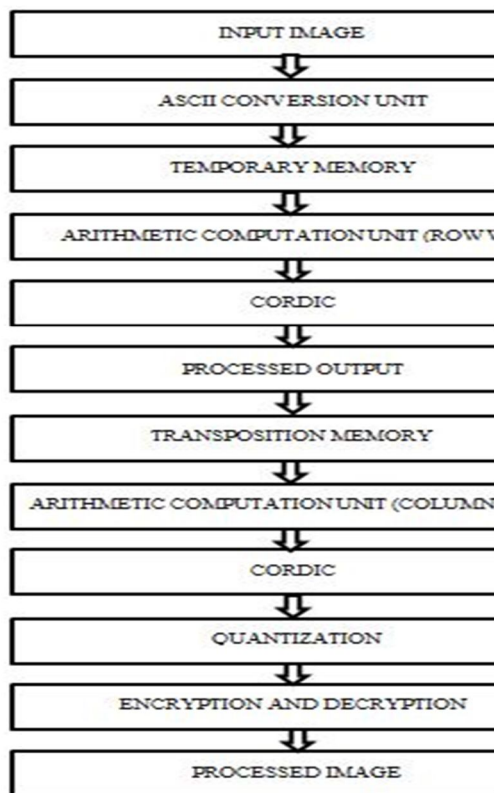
INPUT IMAGE

ASCII CONVERSION UNIT

TEMPORARY MEMORY

ARITHMETIC COMPUTATION UNIT (ROW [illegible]

CORDIC

PROCESSED OUTPUT

TRANSPOSITION MEMORY

ARITHMETIC COMPUTATION UNIT (COLUMN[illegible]

CORDIC

QUANTIZATION

ENCRYPTION AND DECRYPTION

PROCESSED IMAGE